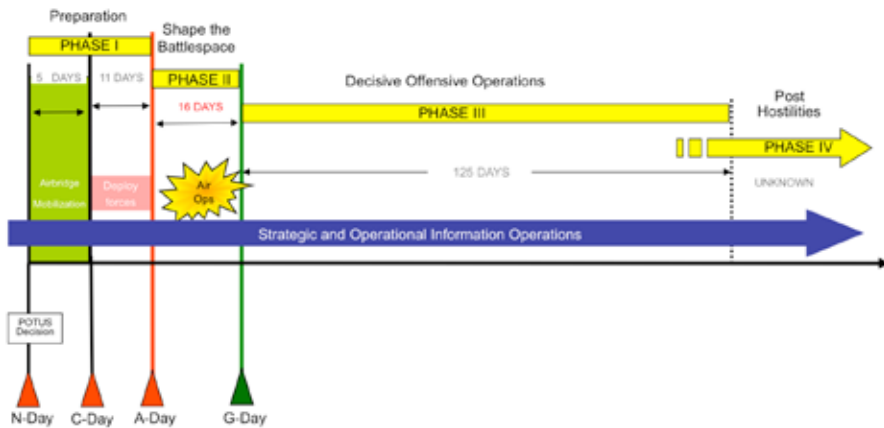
Preparation

Shape the Battlespace

PHASE I

5 DAYS

11 DAYS

PHASE II

16 DAYS

Decisive Offensive Operations

PHASE III

Post Hostilities

PHASE IV

125 DAYS

UNKNOWN

Airbridge Mobilization

Deploy forces

Air Ops

Strategic and Operational Information Operations

POTUS Decision

N-Day

C-Day

A-Day

G-Day